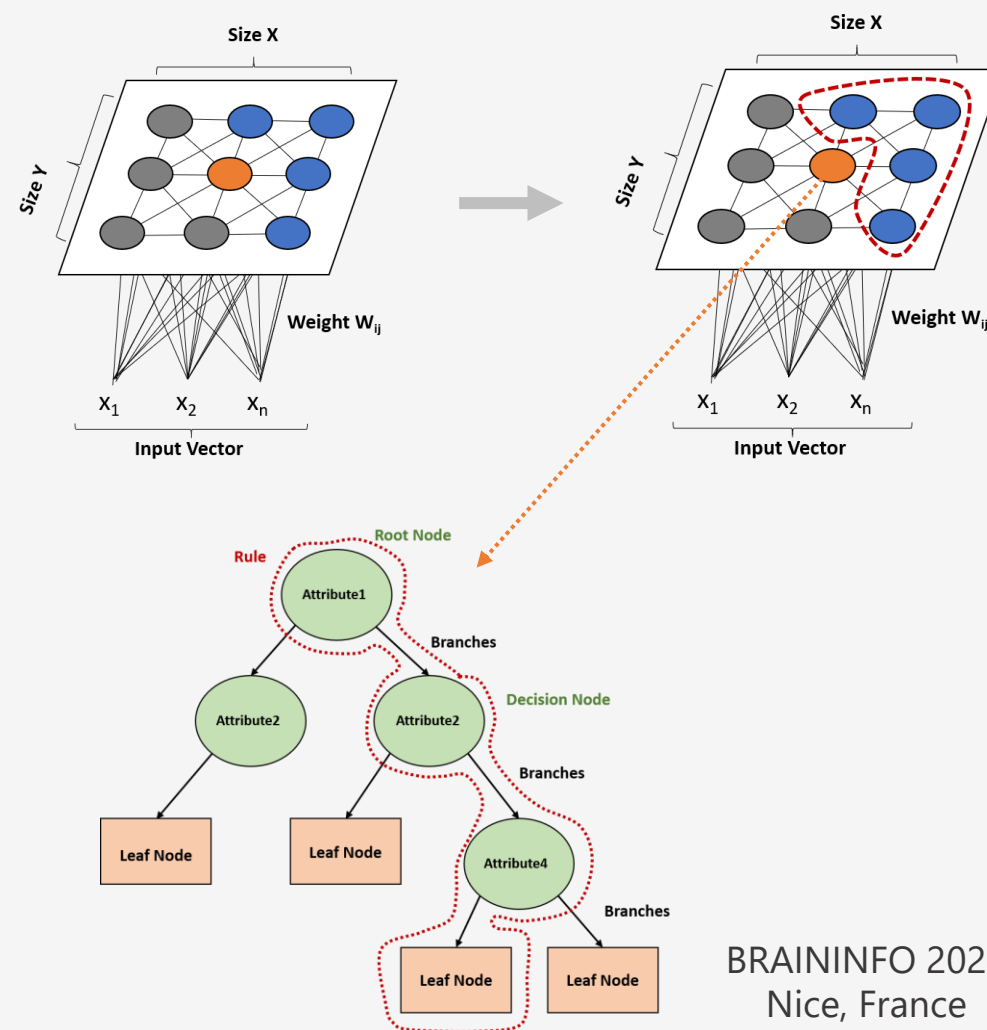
Size X

Size Y

Weight $W_{ij}$

$x_1$ $x_2$ $x_n$

Input Vector

Size X

Size Y

Weight $W_{ij}$

$x_1$ $x_2$ $x_n$

Input Vector

Rule

Root Node

Attribute1

Branches

Attribute2

Attribute2

Decision Node

Branches

Leaf Node

Leaf Node

Attribute4

Branches

Leaf Node

Leaf Node

BRAININFO 202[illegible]
Nice, France